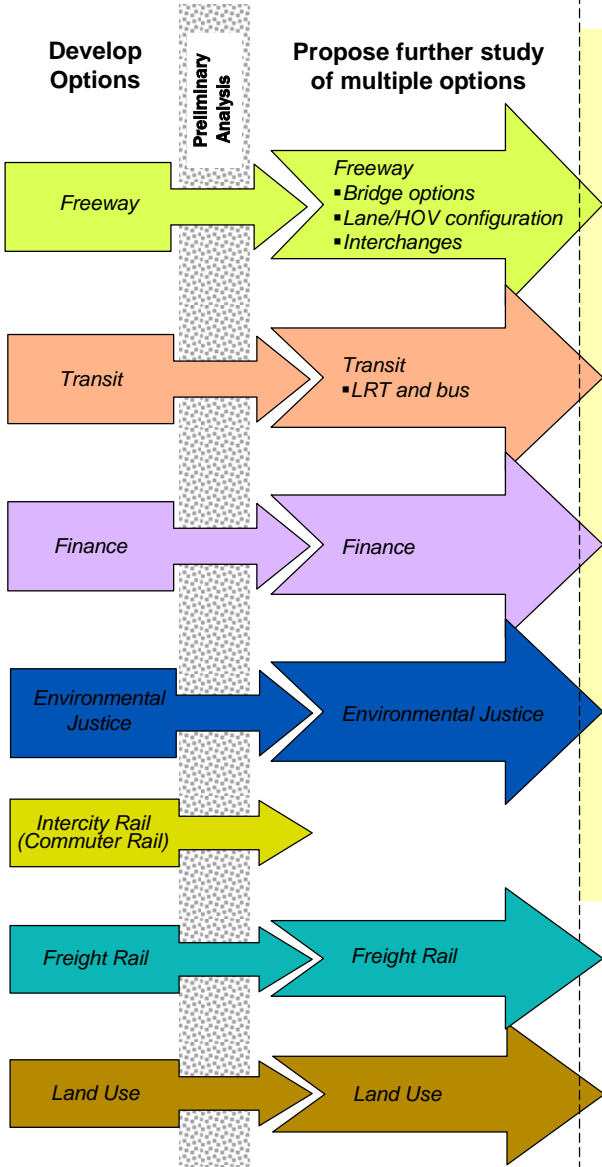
Develop Options

Preliminary Analysis

Propose further study of multiple options

Freeway

Freeway
▪Bridge options
▪Lane/HOV configuration
▪Interchanges

Transit

Transit
▪LRT and bus

Finance

Finance

Environmental Justice

Environmental Justice

Intercity Rail (Commuter Rail)

Freight Rail

Freight Rail

Land Use

Land Use